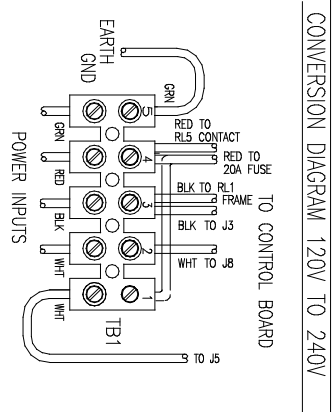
CONVERSION DIAGRAM 120V TO 240V

EARTH GND

GRN

RED TO RL5 CONTACT

RED TO 20A FUSE

BLK TO RL1 FRAME

BLK TO J3

WHT TO J8

TO CONTROL BOARD

TO J5

5
4
3
2
1

GRN
RED
BLK
WHT
WHT

TB1

POWER INPUTS